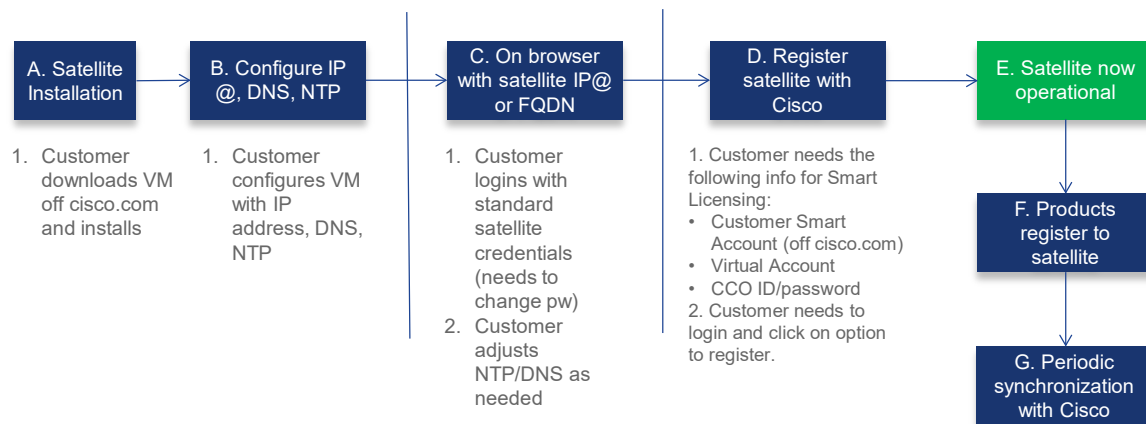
A. Satellite Installation

B. Configure IP @, DNS, NTP

C. On browser with satellite IP@ or FQDN

D. Register satellite with Cisco

E. Satellite now operational

1. Customer downloads VM off cisco.com and installs

1. Customer configures VM with IP address, DNS, NTP

1. Customer logins with standard satellite credentials (needs to change pw)
2. Customer adjusts NTP/DNS as needed

1. Customer needs the following info for Smart Licensing:
• Customer Smart Account (off cisco.com)
• Virtual Account
• CCO ID/password
2. Customer needs to login and click on option to register.

F. Products register to satellite

G. Periodic synchronization with Cisco